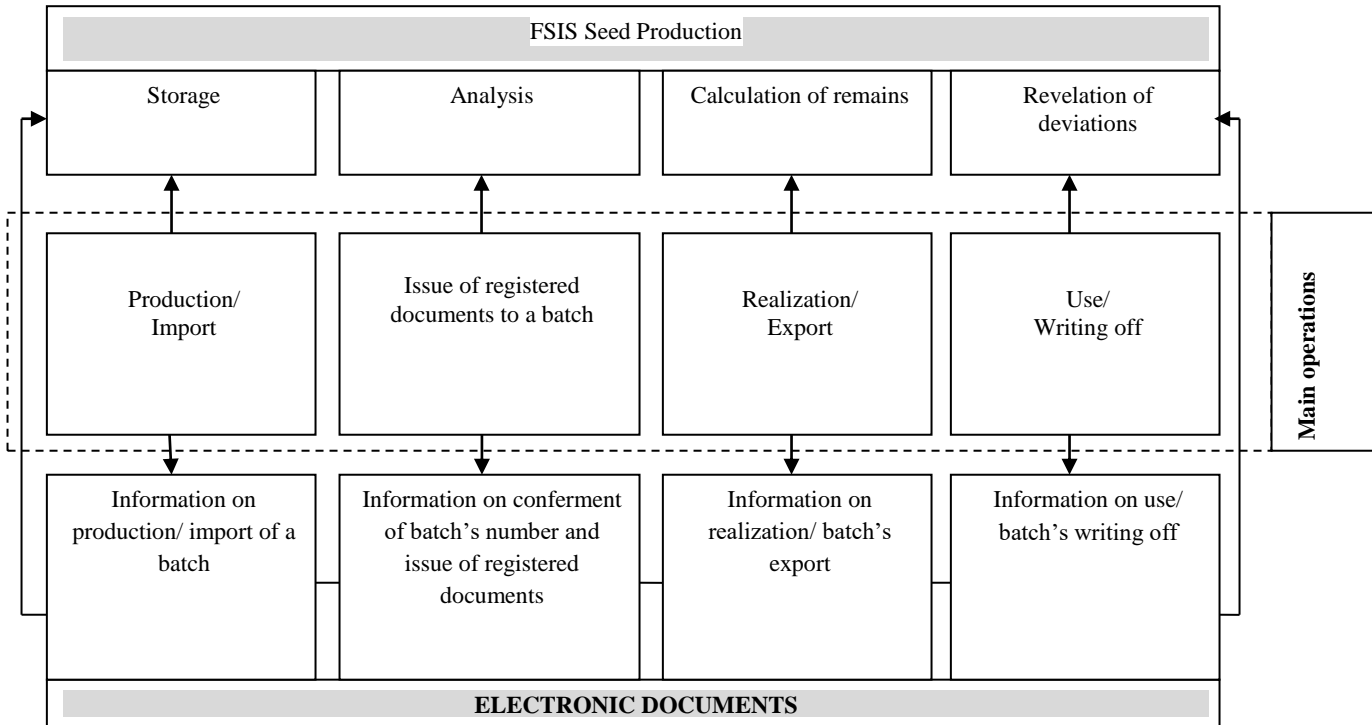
FSIS Seed Production

Storage

Analysis

Calculation of remains

Revelation of deviations

Production/ Import

Issue of registered documents to a batch

Realization/ Export

Use/ Writing off

Main operations

Information on production/ import of a batch

Information on conferment of batch's number and issue of registered documents

Information on realization/ batch's export

Information on use/ batch's writing off

ELECTRONIC DOCUMENTS